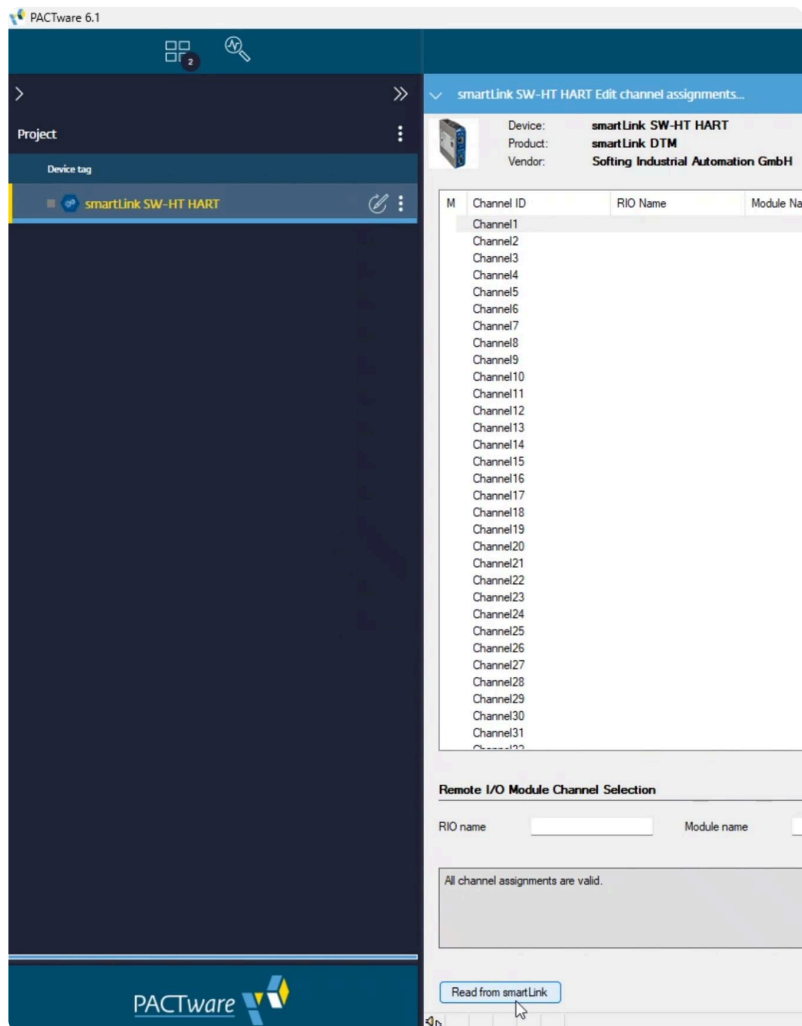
PACTware 6.1

2

Project

Device tag

smartLink SW-HT HART

smartLink SW-HT HART Edit channel assignments...

Device: smartLink SW-HT HART
Product: smartLink DTM
Vendor: Softing Industrial Automation GmbH

| M | Channel ID | RIO Name | Module Na |
|---|---|---|---|
| | Channel1 | | |
| | Channel2 | | |
| | Channel3 | | |
| | Channel4 | | |
| | Channel5 | | |
| | Channel6 | | |
| | Channel7 | | |
| | Channel8 | | |
| | Channel9 | | |
| | Channel10 | | |
| | Channel11 | | |
| | Channel12 | | |
| | Channel13 | | |
| | Channel14 | | |
| | Channel15 | | |
| | Channel16 | | |
| | Channel17 | | |
| | Channel18 | | |
| | Channel19 | | |
| | Channel20 | | |
| | Channel21 | | |
| | Channel22 | | |
| | Channel23 | | |
| | Channel24 | | |
| | Channel25 | | |
| | Channel26 | | |
| | Channel27 | | |
| | Channel28 | | |
| | Channel29 | | |
| | Channel30 | | |
| | Channel31 | | |
| | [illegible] | | |

Remote I/O Module Channel Selection

RIO name

Module name

All channel assignments are valid.

Read from smartLink

PACTware